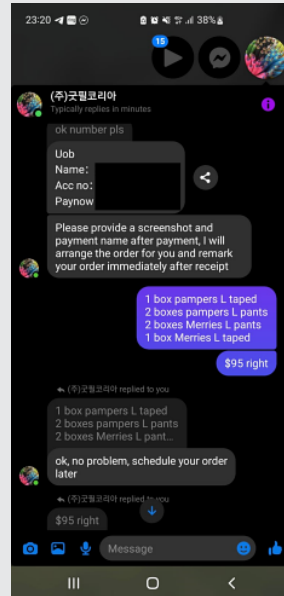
23:20 38%

15

(주)굿필코리아
Typically replies in minutes

ok number pls

Uob
Name:
Acc no:
Paynow

Please provide a screenshot and payment name after payment, I will arrange the order for you and remark your order immediately after receipt

1 box pampers L taped
2 boxes pampers L pants
2 boxes Merries L pants
1 box Merries L taped

$95 right

(주)굿필코리아 replied to you

1 box pampers L taped
2 boxes pampers L pants
2 boxes Merries L pant...

ok, no problem, schedule your order later

(주)굿필코리아 replied to you

$95 right

Message